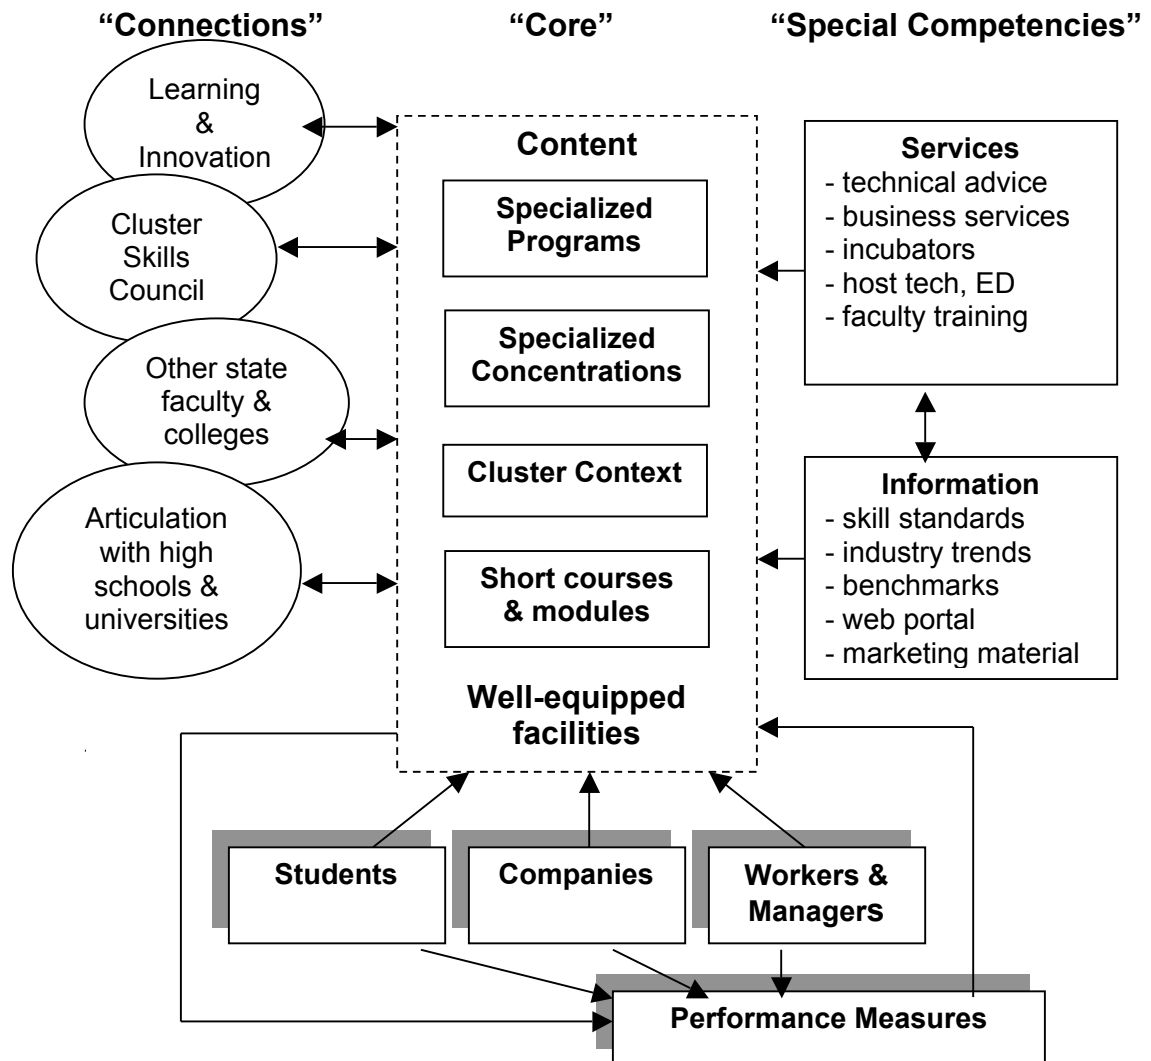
"Connections"

"Core"

"Special Competencies"

Learning & Innovation

Cluster Skills Council

Other state faculty & colleges

Articulation with high schools & universities

Content

Specialized Programs

Specialized Concentrations

Cluster Context

Short courses & modules

Well-equipped facilities

Services
- technical advice
- business services
- incubators
- host tech, ED
- faculty training

Information
- skill standards
- industry trends
- benchmarks
- web portal
- marketing material

Students

Companies

Workers & Managers

Performance Measures